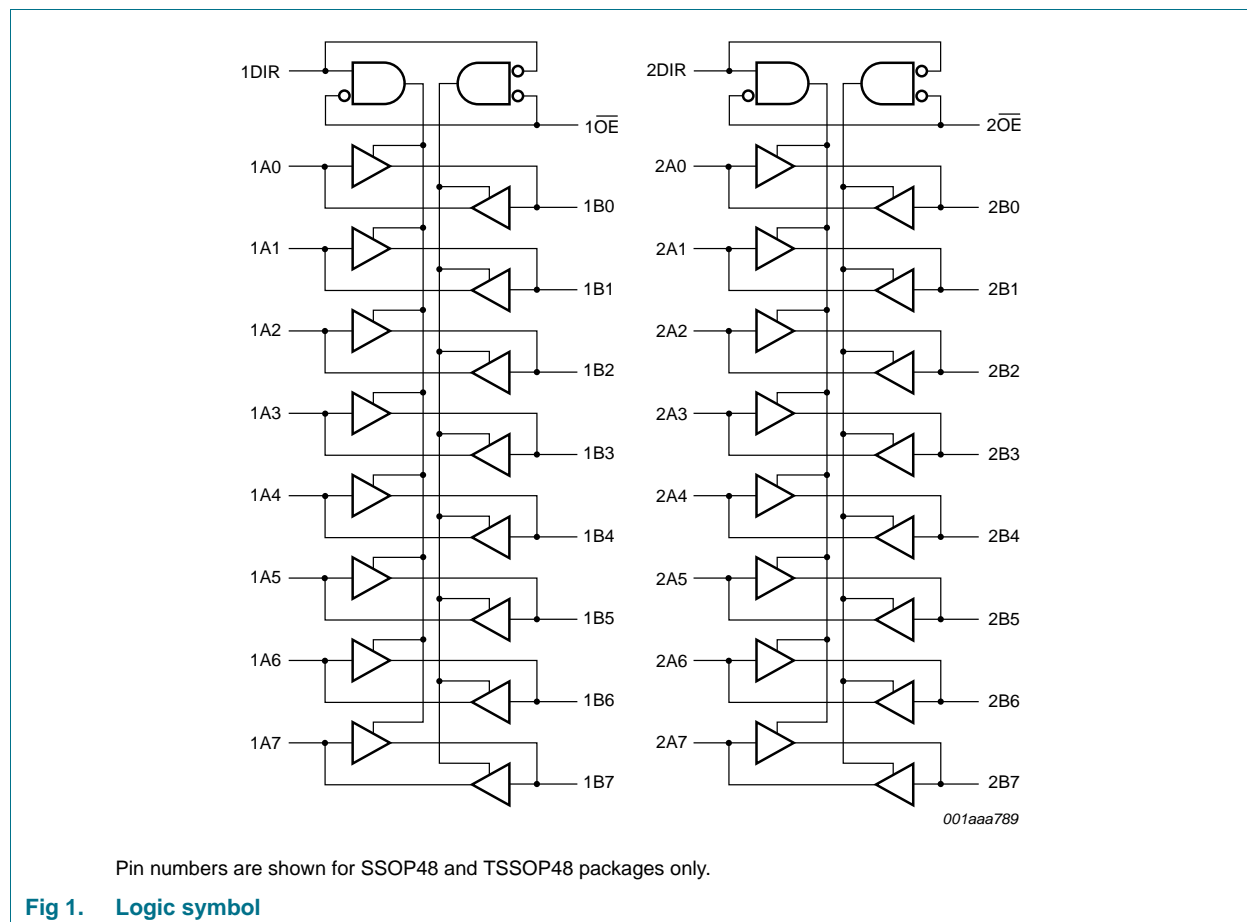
1DIR

$1\overline{OE}$

1A0

1B0

1A1

1B1

1A2

1B2

1A3

1B3

1A4

1B4

1A5

1B5

1A6

1B6

1A7

1B7

2DIR

$2\overline{OE}$

2A0

2B0

2A1

2B1

2A2

2B2

2A3

2B3

2A4

2B4

2A5

2B5

2A6

2B6

2A7

2B7

001aaa789

Pin numbers are shown for SSOP48 and TSSOP48 packages only.

Fig 1. Logic symbol